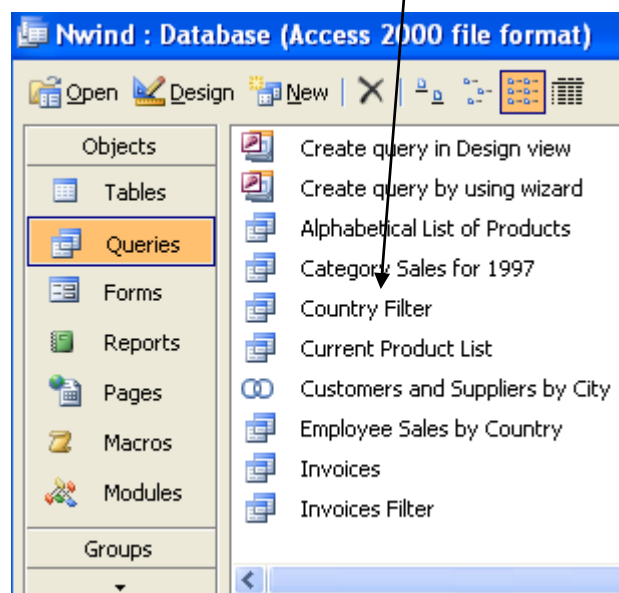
Nwind : Database (Access 2000 file format)

Open Design New

Objects
Tables
Queries
Forms
Reports
Pages
Macros
Modules
Groups

Create query in Design view
Create query by using wizard
Alphabetical List of Products
Category Sales for 1997
Country Filter
Current Product List
Customers and Suppliers by City
Employee Sales by Country
Invoices
Invoices Filter